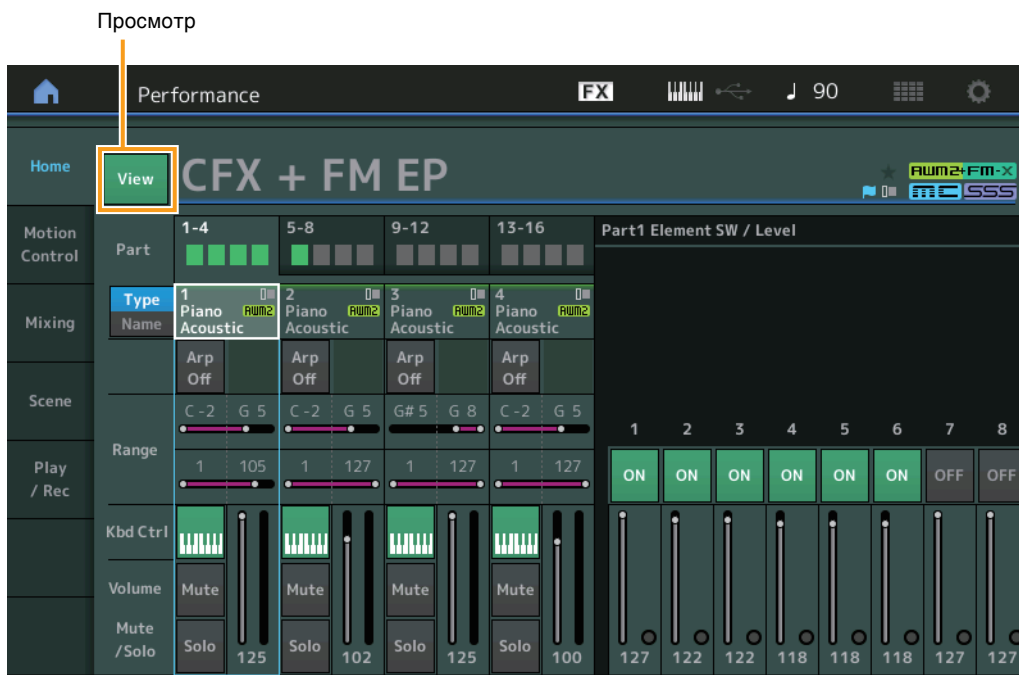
Просмотр

Performance

FX

♩ 90

Home

View

CFX + FM EP

AWM2 FM-X

Motion Control

Part

1-4

5-8

9-12

13-16

Part1 Element SW / Level

Type

Name

1 Piano Acoustic AWM2

2 Piano Acoustic AWM2

3 Piano Acoustic AWM2

4 Piano Acoustic AWM2

Mixing

Arp Off

Arp Off

Arp Off

Arp Off

Scene

C -2 G 5

C -2 G 5

G# 5 G 8

C -2 G 5

1 2 3 4 5 6 7 8

Range

1 105

1 127

1 127

1 127

Play / Rec

ON ON ON ON ON ON OFF OFF

Kbd Ctrl

Volume

Mute

Mute

Mute

Mute

Mute /Solo

Solo

125

Solo

102

Solo

125

Solo

100

127 122 122 118 118 118 127 127